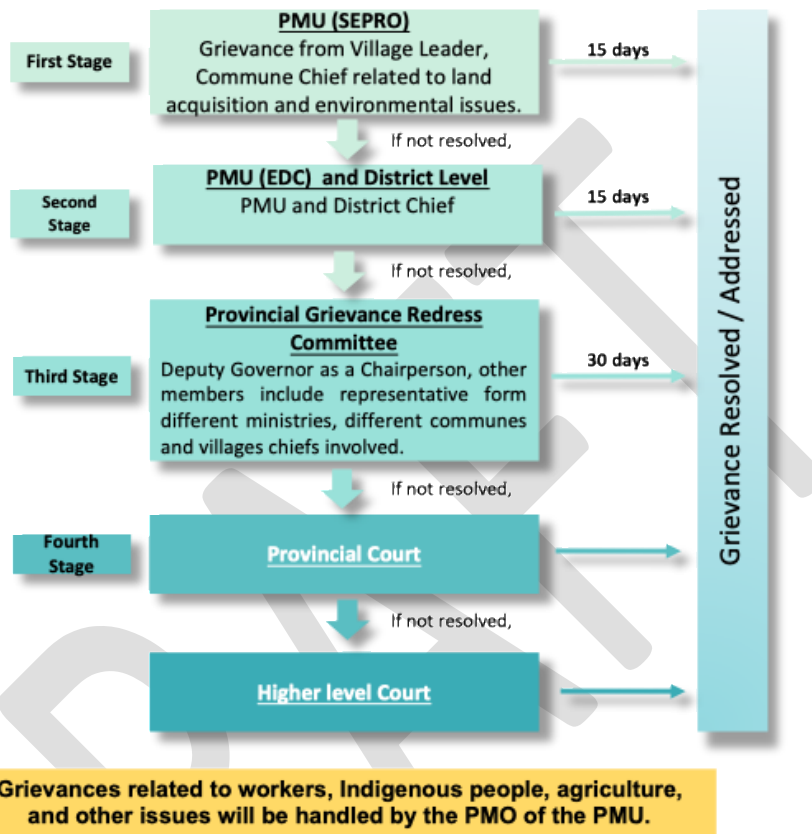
First Stage

PMU (SEPRO)
Grievance from Village Leader, Commune Chief related to land acquisition and environmental issues.

15 days

If not resolved,

Second Stage

PMU (EDC) and District Level
PMU and District Chief

15 days

If not resolved,

Third Stage

Provincial Grievance Redress Committee
Deputy Governor as a Chairperson, other members include representative form different ministries, different communes and villages chiefs involved.

30 days

If not resolved,

Fourth Stage

Provincial Court

If not resolved,

Higher level Court

Grievance Resolved / Addressed

Grievances related to workers, Indigenous people, agriculture, and other issues will be handled by the PMO of the PMU.